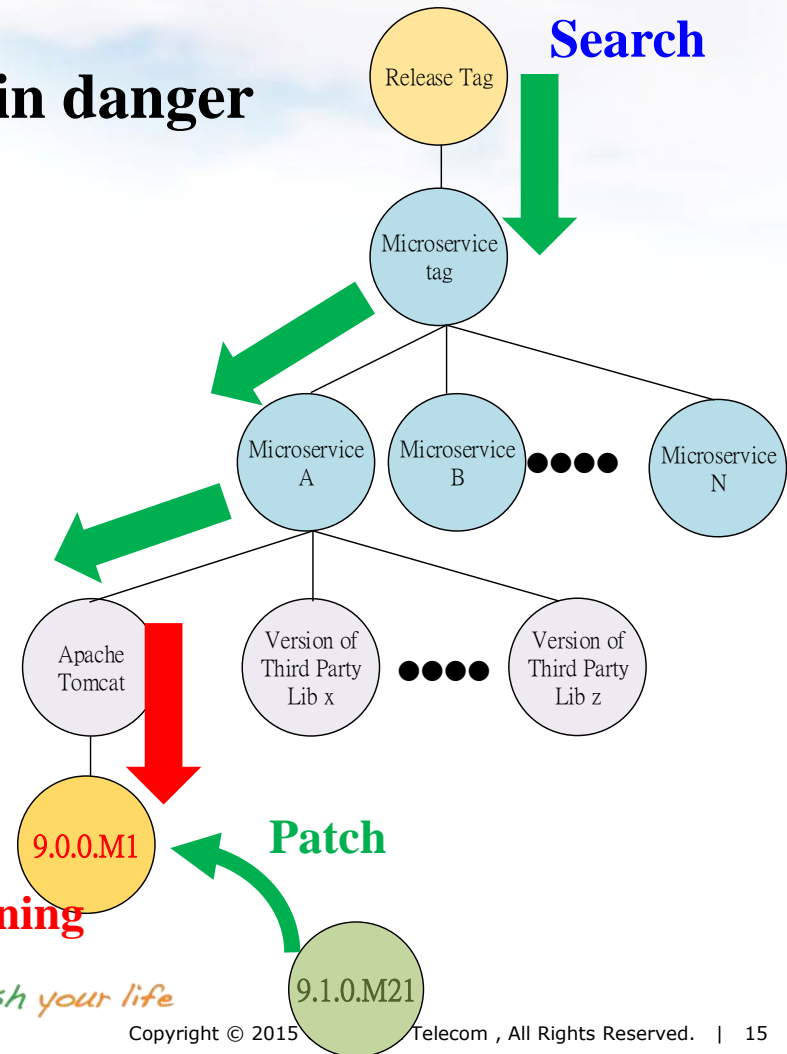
in danger

Search

Release Tag

Microservice tag

Microservice A

Microservice B

●●●●

Microservice N

Apache Tomcat

Version of Third Party Lib x

●●●●

Version of Third Party Lib z

9.0.0.M1

ning

Patch

9.1.0.M21

sh your life

Copyright © 2015 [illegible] Telecom , All Rights Reserved. | 15